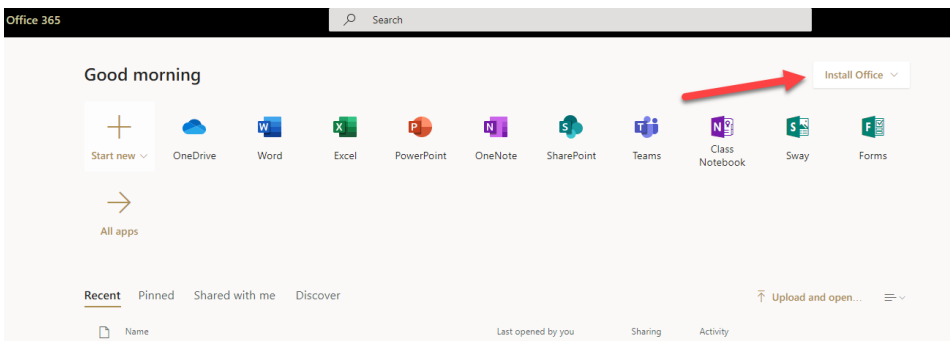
Office 365

Search

Good morning

Install Office

Start new

OneDrive

Word

Excel

PowerPoint

OneNote

SharePoint

Teams

Class Notebook

Sway

Forms

All apps

Recent Pinned Shared with me Discover

Upload and open...

Name

Last opened by you

Sharing

Activity